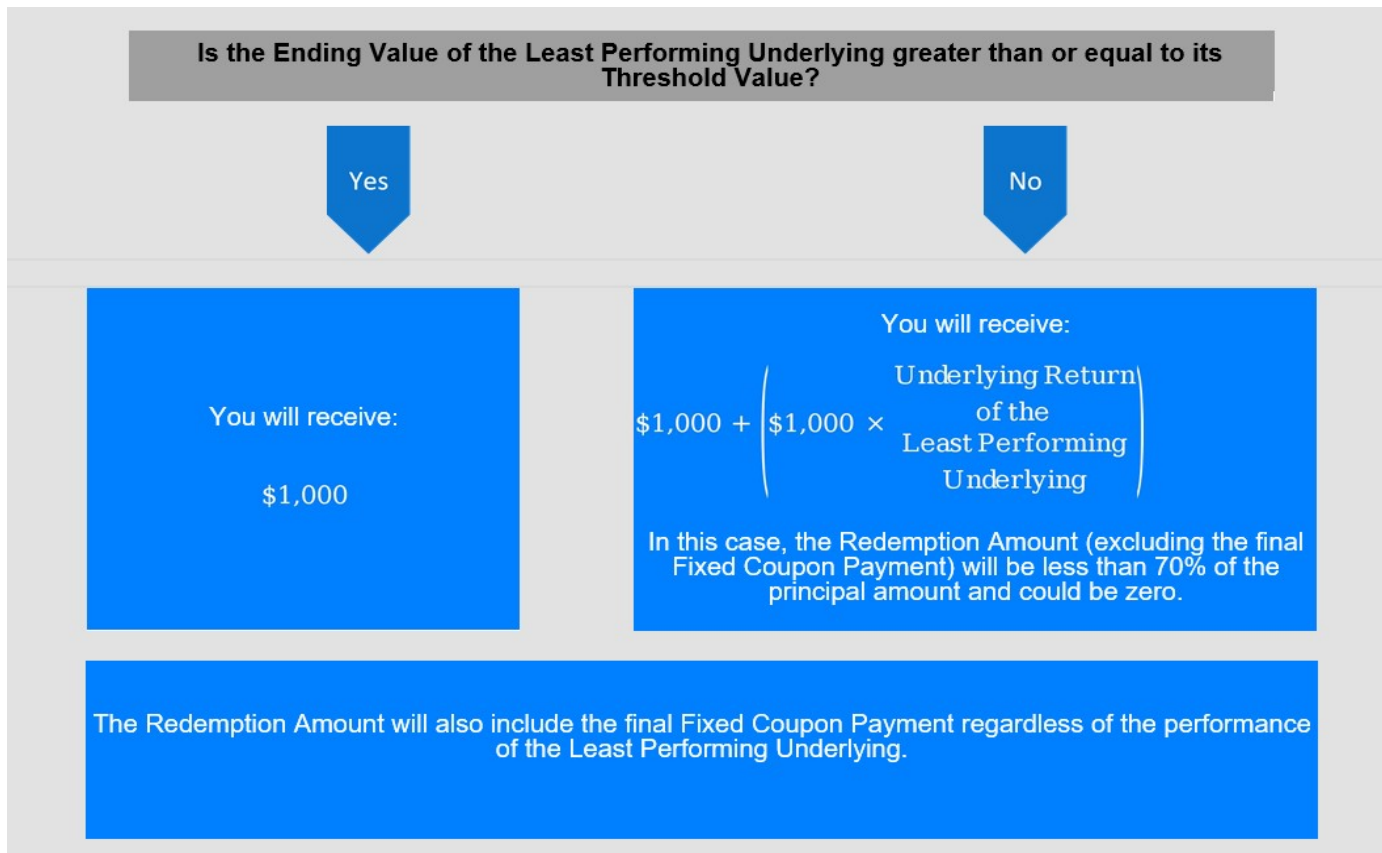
Is the Ending Value of the Least Performing Underlying greater than or equal to its Threshold Value?

Yes

No

You will receive:

$1,000

You will receive:

$\$1{,}000 + \left(\$1{,}000 \times \begin{matrix}\text{Underlying Return} \\ \text{of the} \\ \text{Least Performing} \\ \text{Underlying}\end{matrix}\right)$

In this case, the Redemption Amount (excluding the final Fixed Coupon Payment) will be less than 70% of the principal amount and could be zero.

The Redemption Amount will also include the final Fixed Coupon Payment regardless of the performance of the Least Performing Underlying.